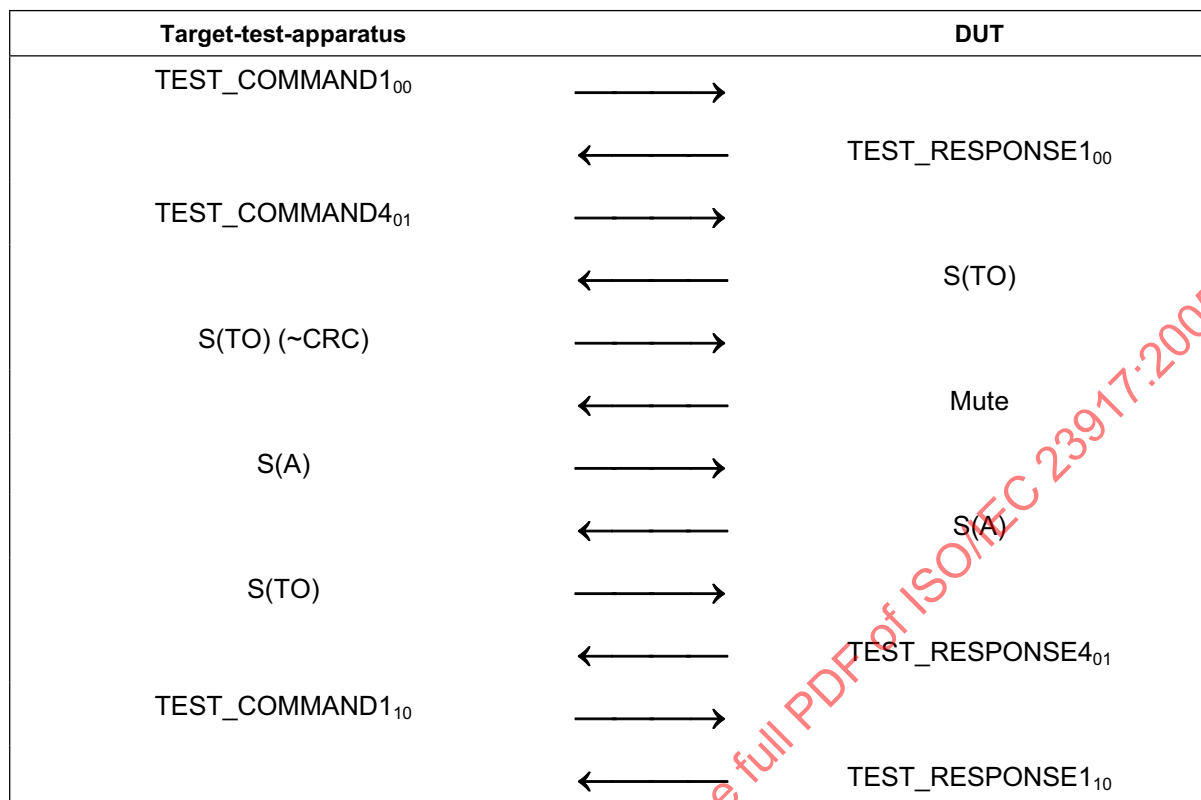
| Target-test-apparatus | | DUT |
|---|---|---|
| TEST_COMMAND1$_{00}$ | → | |
| | ← | TEST_RESPONSE1$_{00}$ |
| TEST_COMMAND4$_{01}$ | → | |
| | ← | S(TO) |
| S(TO) (~CRC) | → | |
| | ← | Mute |
| S(A) | → | |
| | ← | S(A) |
| S(TO) | → | |
| | ← | TEST_RESPONSE4$_{01}$ |
| TEST_COMMAND1$_{10}$ | → | |
| | ← | TEST_RESPONSE1$_{10}$ |

e full PDF of ISO/IEC 23917:200